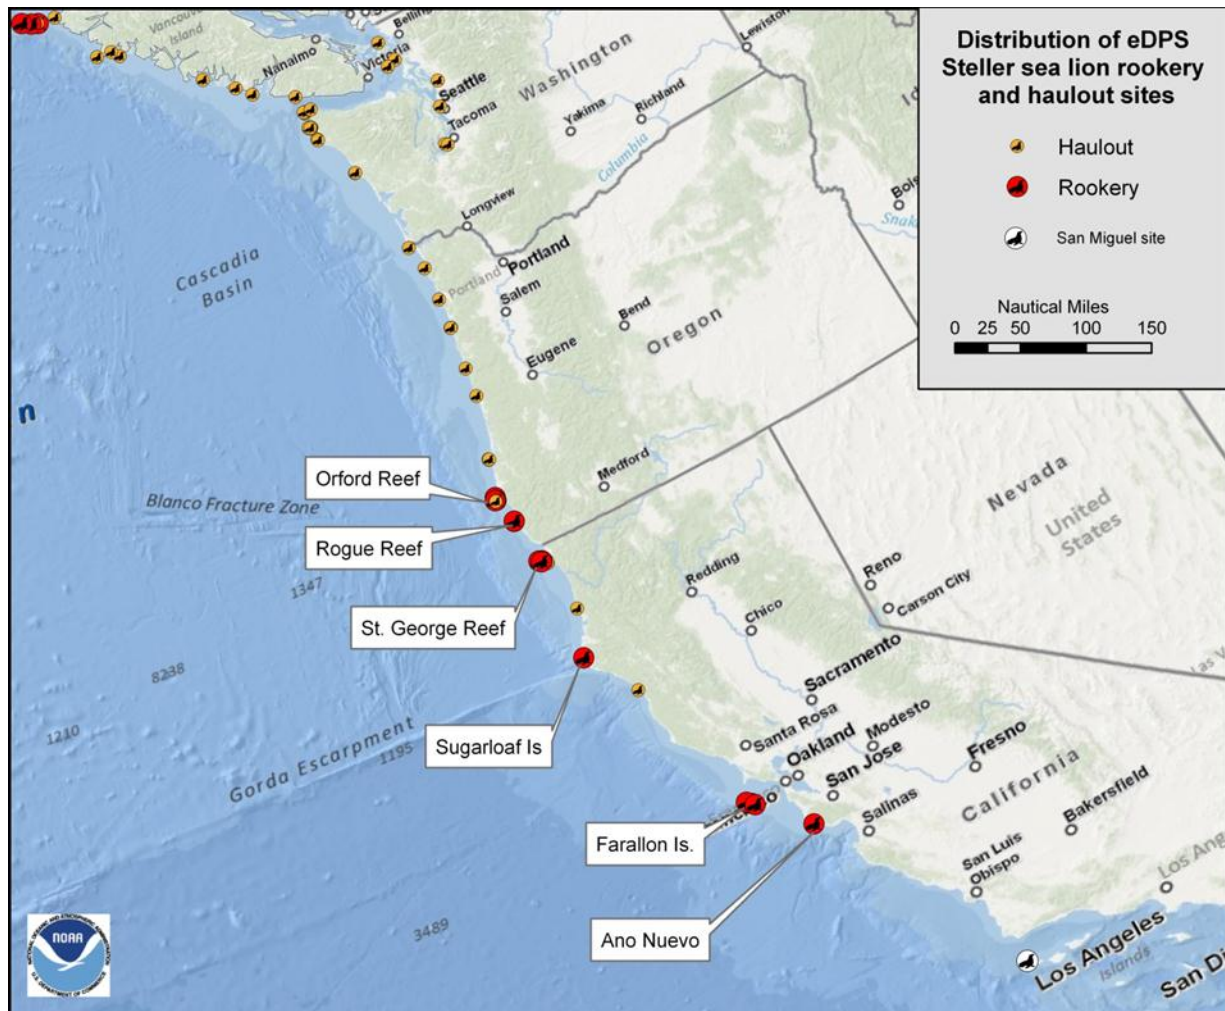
Distribution of eDPS Steller sea lion rookery and haulout sites

Haulout
Rookery
San Miguel site

Nautical Miles
0 25 50 100 150

Vancouver Island
Nanaimo
Victoria
Bellingham
Seattle
Tacoma
Washington
Yakima
Richland
Lewiston
Columbia
Longview
Portland
Portland
Salem
Bend
Eugene
Oregon
Boise
Snake
Medford
Nevada
United States
Reno
Carson City
Redding
Chico
Sacramento
Santa Rosa
Oakland
Modesto
San Jose
Fresno
California
Salinas
Bakersfield
San Luis Obispo
Los Angeles
Los Angeles
Islands
San Di
Las V

Cascadia Basin
Blanco Fracture Zone
1347
8238
1210
Gorda Escarpment
1195
3489
n

Orford Reef
Rogue Reef
St. George Reef
Sugarloaf Is
Farallon Is.
Ano Nuevo

NOAA
NATIONAL OCEANIC AND ATMOSPHERIC ADMINISTRATION
U.S. DEPARTMENT OF COMMERCE